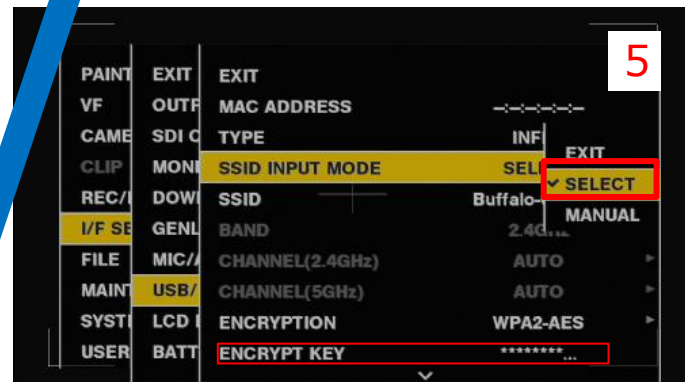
5

PAINT
VF
CAME
CLIP
REC/I
I/F SE
FILE
MAINT
SYSTI
USER

EXIT
OUTP
SDI C
MONI
DOWI
GENL
MIC/A
USB/
LCD I
BATT

EXIT
MAC ADDRESS --:--:--:--:--:--
TYPE INF
SSID INPUT MODE SEL
SSID Buffalo-
BAND 2.4G
CHANNEL(2.4GHz) AUTO
CHANNEL(5GHz) AUTO
ENCRYPTION WPA2-AES
ENCRYPT KEY ********...

EXIT
✔ SELECT
MANUAL